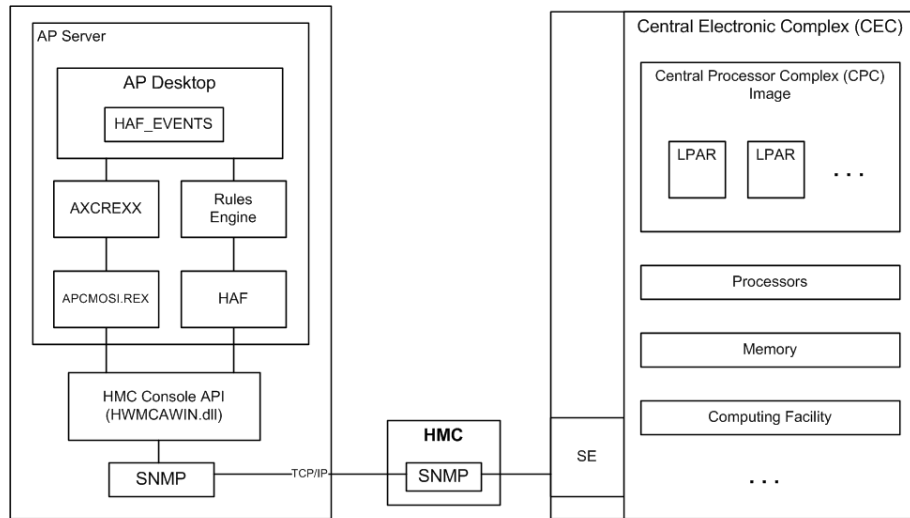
AP Server

AP Desktop

HAF_EVENTS

AXCREXX

Rules Engine

APCMOSI.REX

HAF

HMC Console API (HWMCAWIN.dll)

SNMP

TCP/IP

HMC

SNMP

SE

Central Electronic Complex (CEC)

Central Processor Complex (CPC) Image

LPAR

LPAR

. . .

Processors

Memory

Computing Facility

. . .